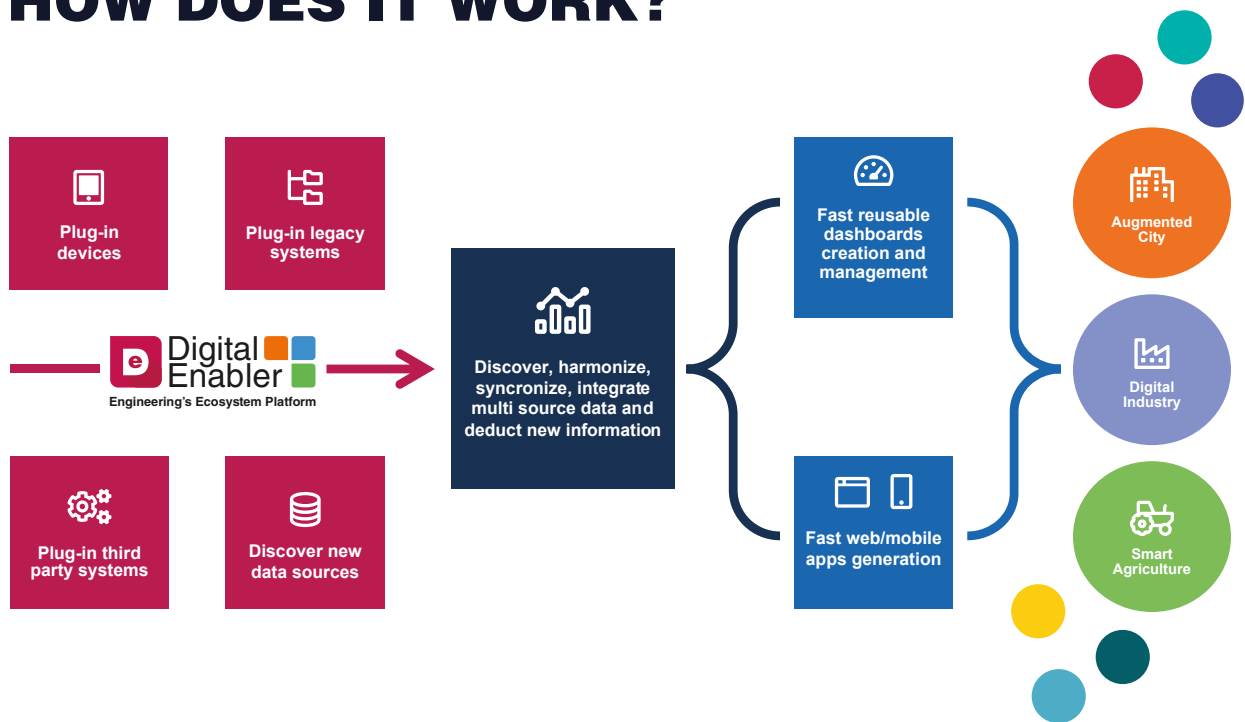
HOW DOES IT WORK?

Plug-in devices

Plug-in legacy systems

Digital Enabler
Engineering's Ecosystem Platform

Plug-in third party systems

Discover new data sources

Discover, harmonize, syncronize, integrate multi source data and deduct new information

Fast reusable dashboards creation and management

Fast web/mobile apps generation

Augmented City

Digital Industry

Smart Agriculture